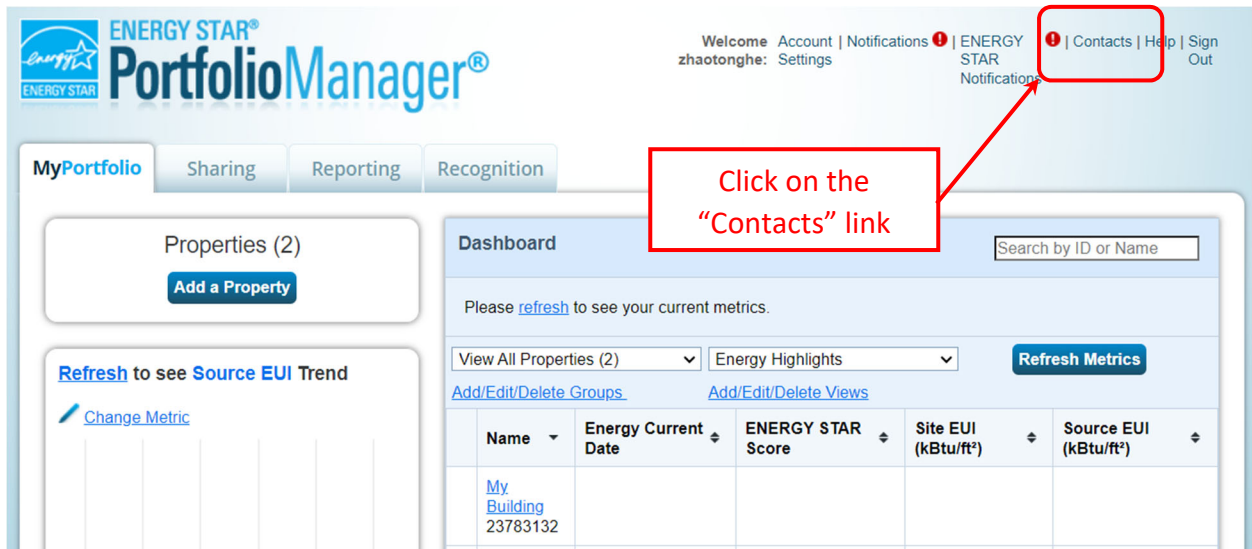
energy
ENERGY STAR
ENERGY STAR®
PortfolioManager®

Welcome zhaotonghe: Account Settings | Notifications | ENERGY STAR Notifications | Contacts | Help | Sign Out

MyPortfolio Sharing Reporting Recognition

Click on the "Contacts" link

Properties (2)
Add a Property

Refresh to see Source EUI Trend
Change Metric

Dashboard
Search by ID or Name

Please refresh to see your current metrics.

View All Properties (2)
Energy Highlights
Refresh Metrics
Add/Edit/Delete Groups
Add/Edit/Delete Views

| Name | Energy Current Date | ENERGY STAR Score | Site EUI (kBtu/ft²) | Source EUI (kBtu/ft²) |
|---|---|---|---|---|
| My Building 23783132 | | | | |